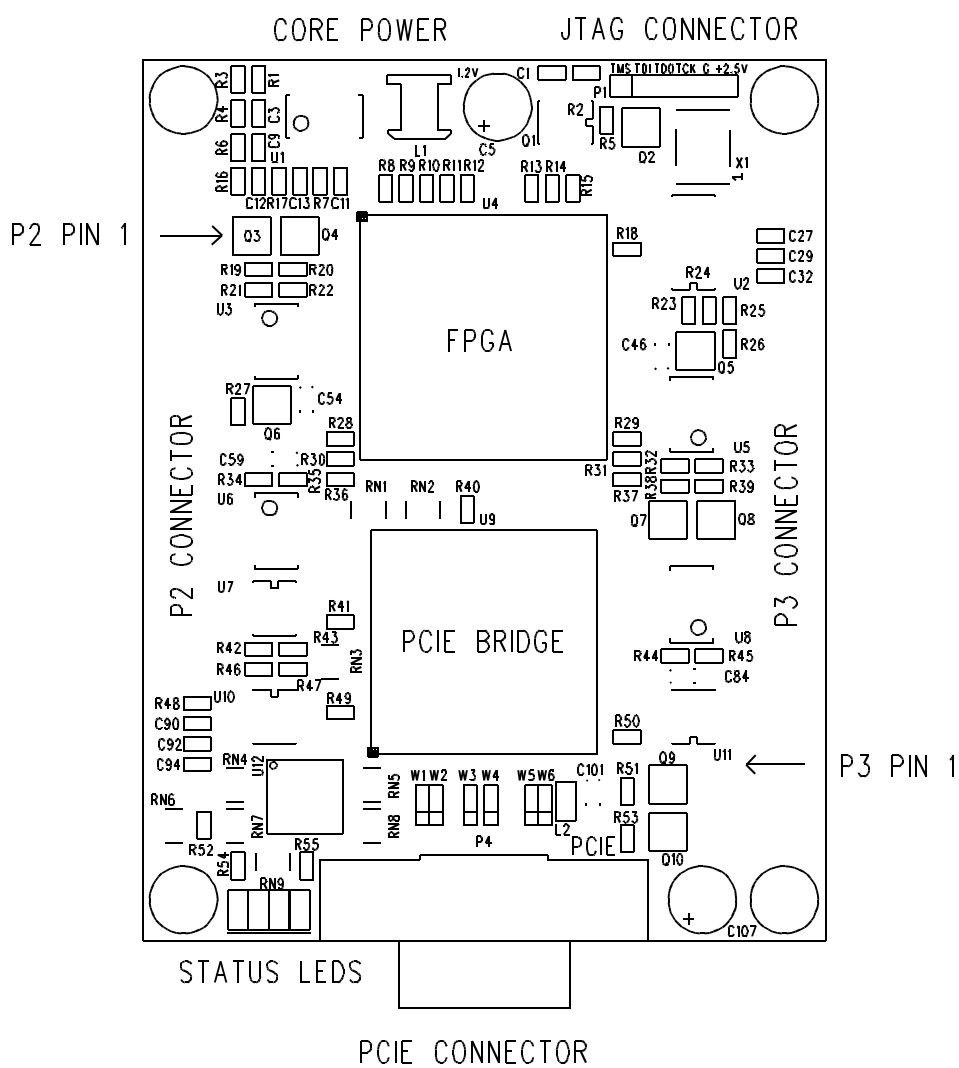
CORE POWER JTAG CONNECTOR

R3 R1 R4 C3 R6 C9 U1 R16 C12 R17 C13 R7 C11

1.2V L1 C5 + C1 Q1

TMS TDI TDO TCK G +2.5V P1 R2 R5 Q2 X1 1

R8 R9 R10 R11 R12 R13 R14 R15 U4

P2 PIN 1

Q3 Q4 R19 R20 R21 R22 U3

R18 C27 C29 C32 R24 U2 R23 R25 C46 R26 Q5

FPGA

R27 C54 Q6 R28 C59 R30 R34 R35 U6 R36

RN1 RN2 R40 U9

R29 U5 R31 R32 R33 R38 R39 R37 Q7 Q8

P2 CONNECTOR

U7 R41 R42 R43 R46 RN3 R47 R49

PCIE BRIDGE

P3 CONNECTOR

U8 R44 R45 C84

R48 U10 C90 C92 C94

R50 U11 P3 PIN 1

RN4 U12 RN6 RN7 R52 RN5 RN8 W1 W2 W3 W4 W5 W6 C101 R51 Q9 L2 R53 Q10 P4 PCIE

R54 R55 RN9

+ C107

STATUS LEDS

PCIE CONNECTOR